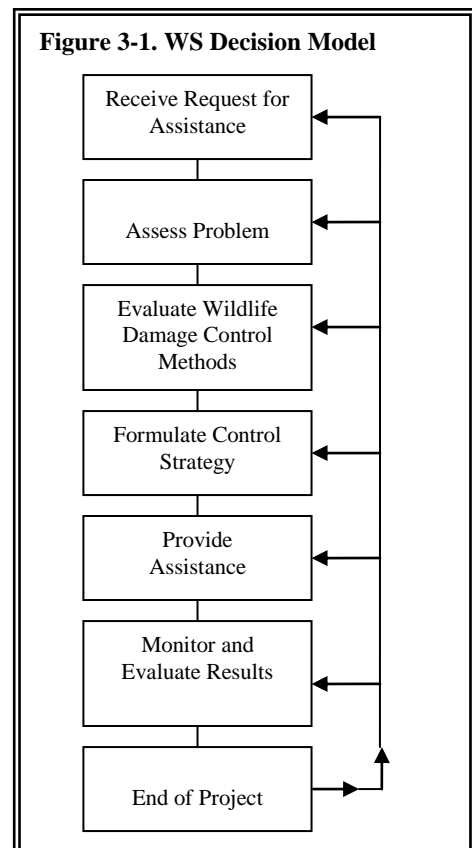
Figure 3-1. WS Decision Model

Receive Request for Assistance

Assess Problem

Evaluate Wildlife Damage Control Methods

Formulate Control Strategy

Provide Assistance

Monitor and Evaluate Results

End of Project